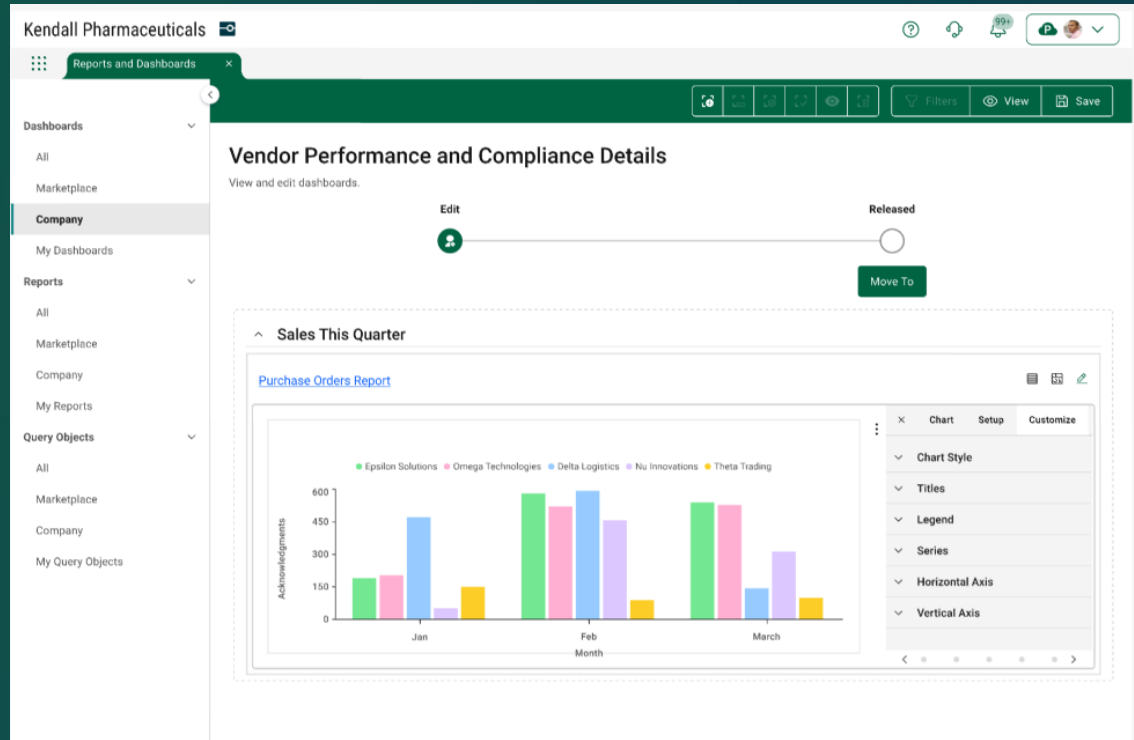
Kendall Pharmaceuticals

99+

P

Reports and Dashboards ×

Filters | View | Save

Dashboards
All
Marketplace
Company
My Dashboards
Reports
All
Marketplace
Company
My Reports
Query Objects
All
Marketplace
Company
My Query Objects

Vendor Performance and Compliance Details
View and edit dashboards.

Edit
Released
Move To

Sales This Quarter

Purchase Orders Report

Epsilon Solutions Omega Technologies Delta Logistics Nu Innovations Theta Trading

| Month | Epsilon Solutions | Omega Technologies | Delta Logistics | Nu Innovations | Theta Trading |
|---|---|---|---|---|---|
| Jan | | | | | |
| Feb | | | | | |
| March | | | | | |

Acknowledgments
600
450
300
150
0
Jan
Feb
March
Month

× Chart Setup Customize
Chart Style
Titles
Legend
Series
Horizontal Axis
Vertical Axis